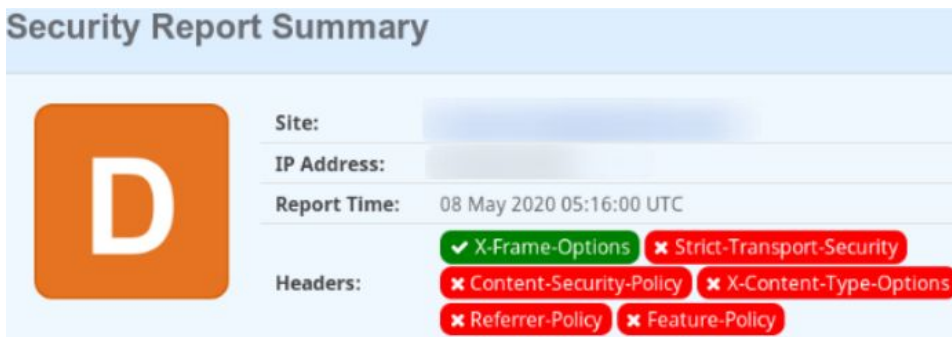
Security Report Summary

D

| Site: | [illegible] |
|---|---|
| IP Address: | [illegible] |
| Report Time: | 08 May 2020 05:16:00 UTC |
| Headers: | ✔ X-Frame-Options ✖ Strict-Transport-Security ✖ Content-Security-Policy ✖ X-Content-Type-Options ✖ Referrer-Policy ✖ Feature-Policy |